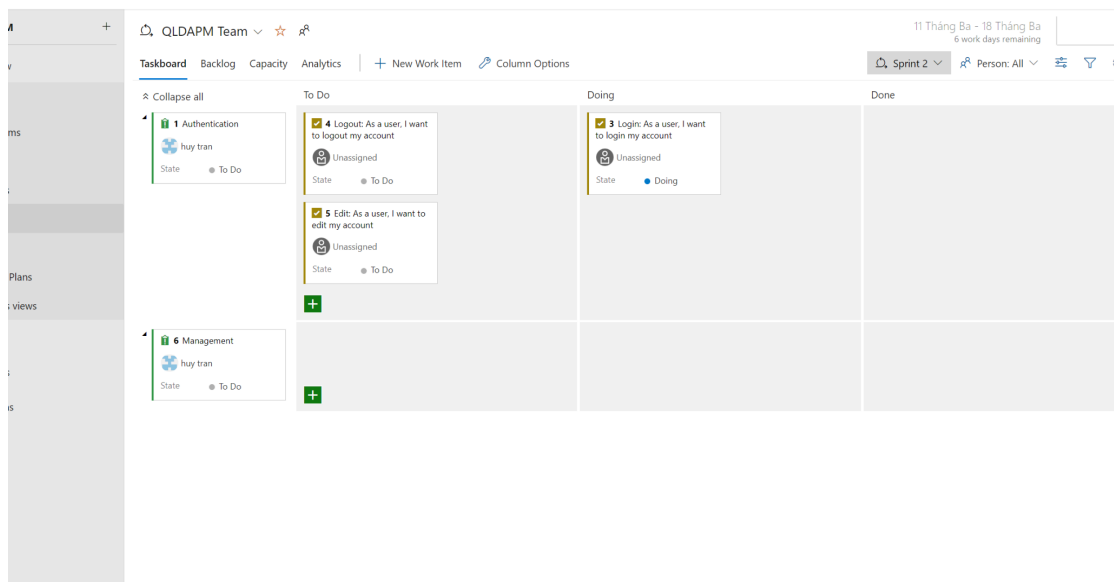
M +
w
ms
s
Plans
s views
s
s

QLDAPM Team

11 Tháng Ba - 18 Tháng Ba
6 work days remaining

Taskboard Backlog Capacity Analytics + New Work Item Column Options

Sprint 2 Person: All

Collapse all

To Do

Doing

Done

1 Authentication
huy tran
State To Do

4 Logout: As a user, I want to logout my account
Unassigned
State To Do

5 Edit: As a user, I want to edit my account
Unassigned
State To Do

3 Login: As a user, I want to login my account
Unassigned
State Doing

6 Management
huy tran
State To Do